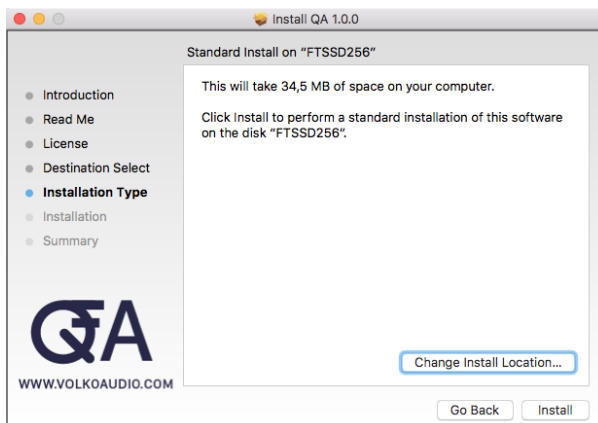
Install QA 1.0.0

Standard Install on "FTSSD256"

Introduction
Read Me
License
Destination Select
Installation Type
Installation
Summary

This will take 34,5 MB of space on your computer.

Click Install to perform a standard installation of this software on the disk "FTSSD256".

QA

WWW.VOLKOAUDIO.COM

Change Install Location...

Go Back

Install